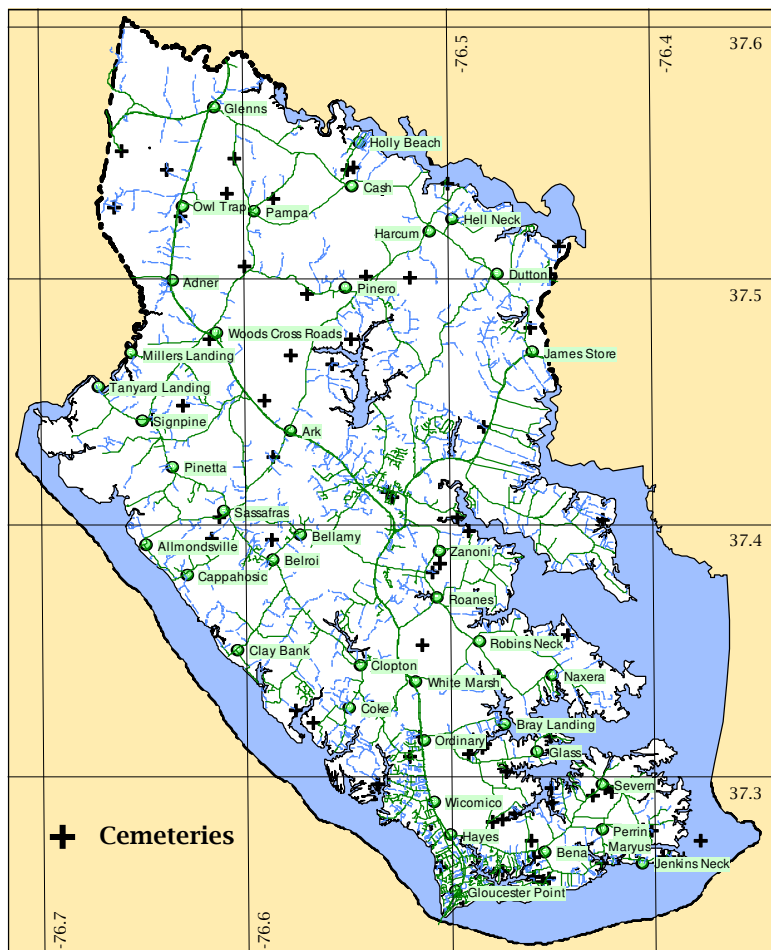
-76.5
-76.4
37.6
Glenns
Holly Beach
Cash
Owl Trap
Pampa
Hell Neck
Harcum
Dutton
Adner
Pinero
37.5
Woods Cross Roads
Millers Landing
James Store
Tanyard Landing
Signpine
Ark
Pinetta
Sassafras
Bellamy
37.4
Allmondsville
Belroi
Zanoni
Cappahosic
Roanes
Robins Neck
Clay Bank
Clopton
Naxera
White Marsh
Coke
Bray Landing
Ordinary
Glass
Severn
37.3
Wicomico
Cemeteries
Hayes
Perrin
Maryus
Bena
Jenkins Neck
Gloucester Point
-76.7
-76.6